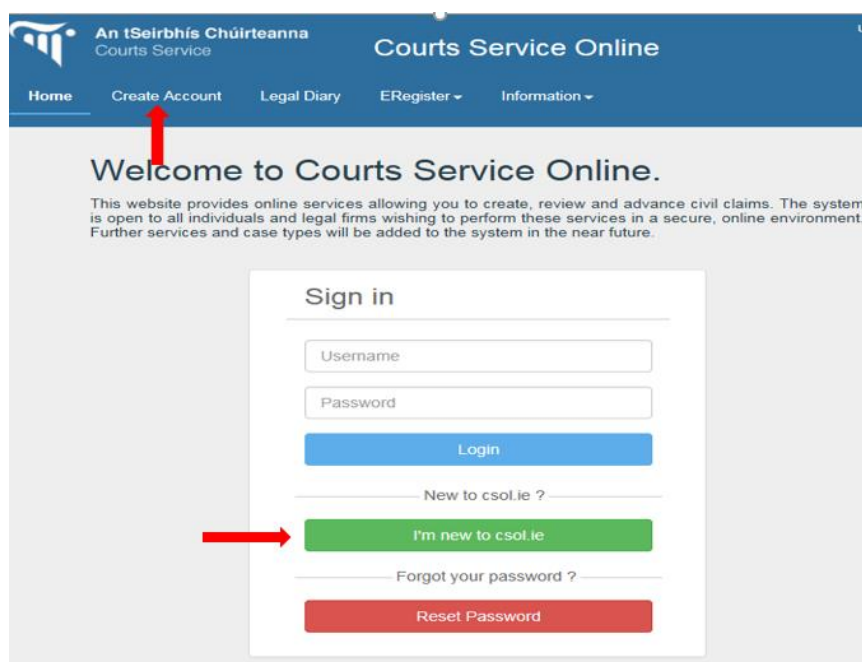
An tSeirbhís Chúirteanna
Courts Service

Courts Service Online

Home Create Account Legal Diary ERegister Information

Welcome to Courts Service Online.

This website provides online services allowing you to create, review and advance civil claims. The system is open to all individuals and legal firms wishing to perform these services in a secure, online environment. Further services and case types will be added to the system in the near future.

Sign in

Username

Password

Login

New to csol.ie ?

I'm new to csol.ie

Forgot your password ?

Reset Password